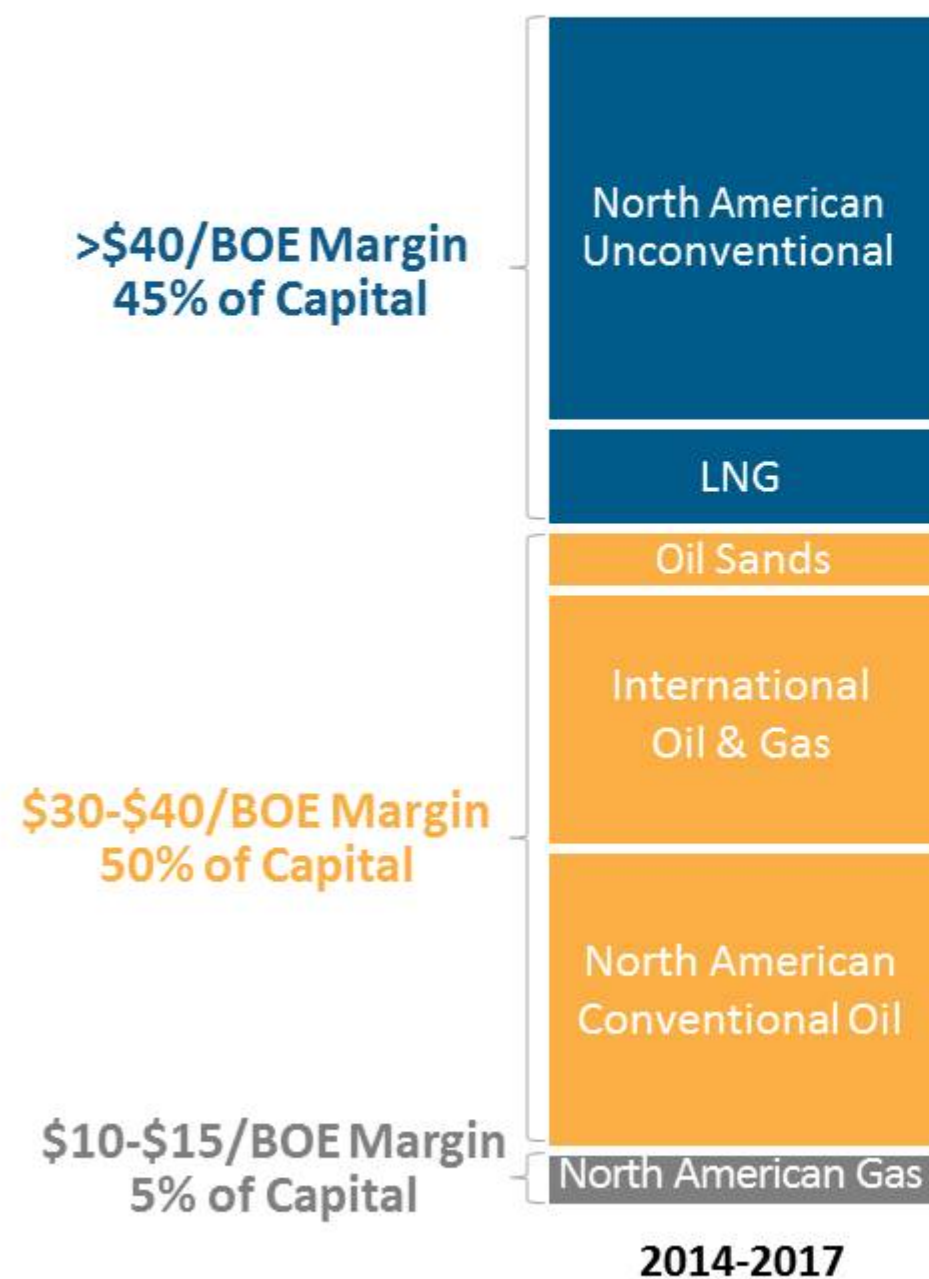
>$40/BOE Margin
45% of Capital

North American Unconventional

LNG

Oil Sands

International Oil & Gas

$30-$40/BOE Margin
50% of Capital

North American Conventional Oil

$10-$15/BOE Margin
5% of Capital

North American Gas

2014-2017